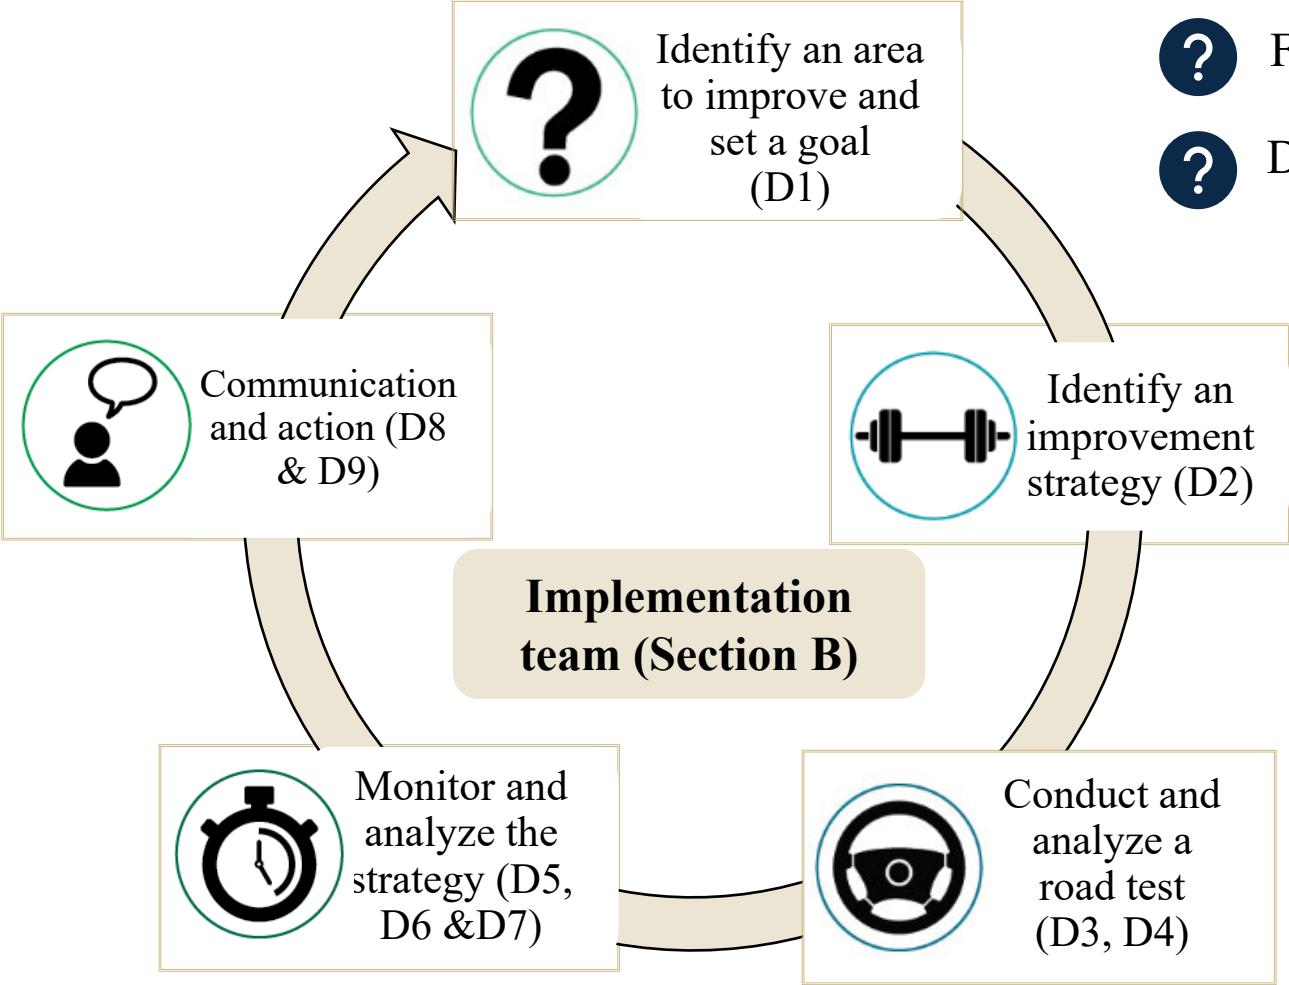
Identify an area to improve and set a goal (D1)

F

D

Identify an improvement strategy (D2)

Conduct and analyze a road test (D3, D4)

Monitor and analyze the strategy (D5, D6 &D7)

Communication and action (D8 & D9)

Implementation team (Section B)